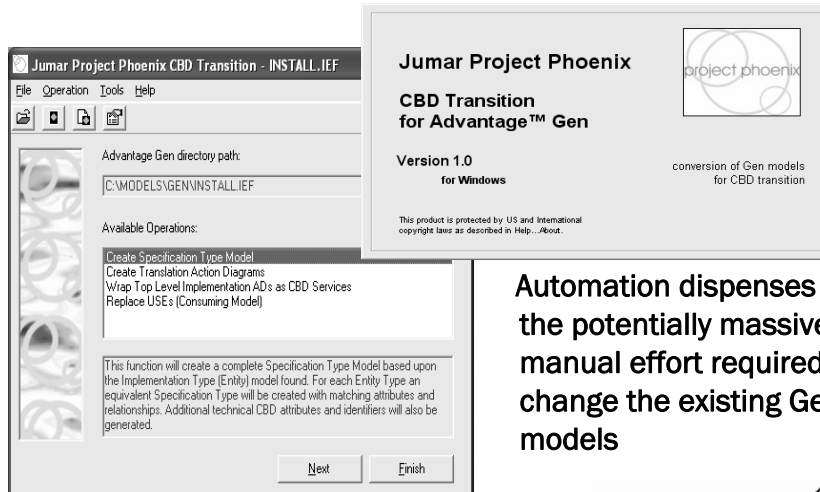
Jumar Project Phoenix CBD Transition - INSTALL.IEF

File Operation Tools Help

Advantage Gen directory path:

C:\MODELS\GEN\INSTALL.IEF

Available Operations:

Create Specification Type Model
Create Translation Action Diagrams
Wrap Top Level Implementation ADs as CBD Services
Replace USEs (Consuming Model)

This function will create a complete Specification Type Model based upon the Implementation Type (Entity) model found. For each Entity Type an equivalent Specification Type will be created with matching attributes and relationships. Additional technical CBD attributes and identifiers will also be generated.

Next

Finish

Jumar Project Phoenix

project phoenix

CBD Transition for Advantage™ Gen

Version 1.0

for Windows

conversion of Gen models for CBD transition

This product is protected by US and International copyright laws as described in Help...About.

Automation dispenses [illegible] the potentially massive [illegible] manual effort required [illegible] change the existing Ge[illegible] models